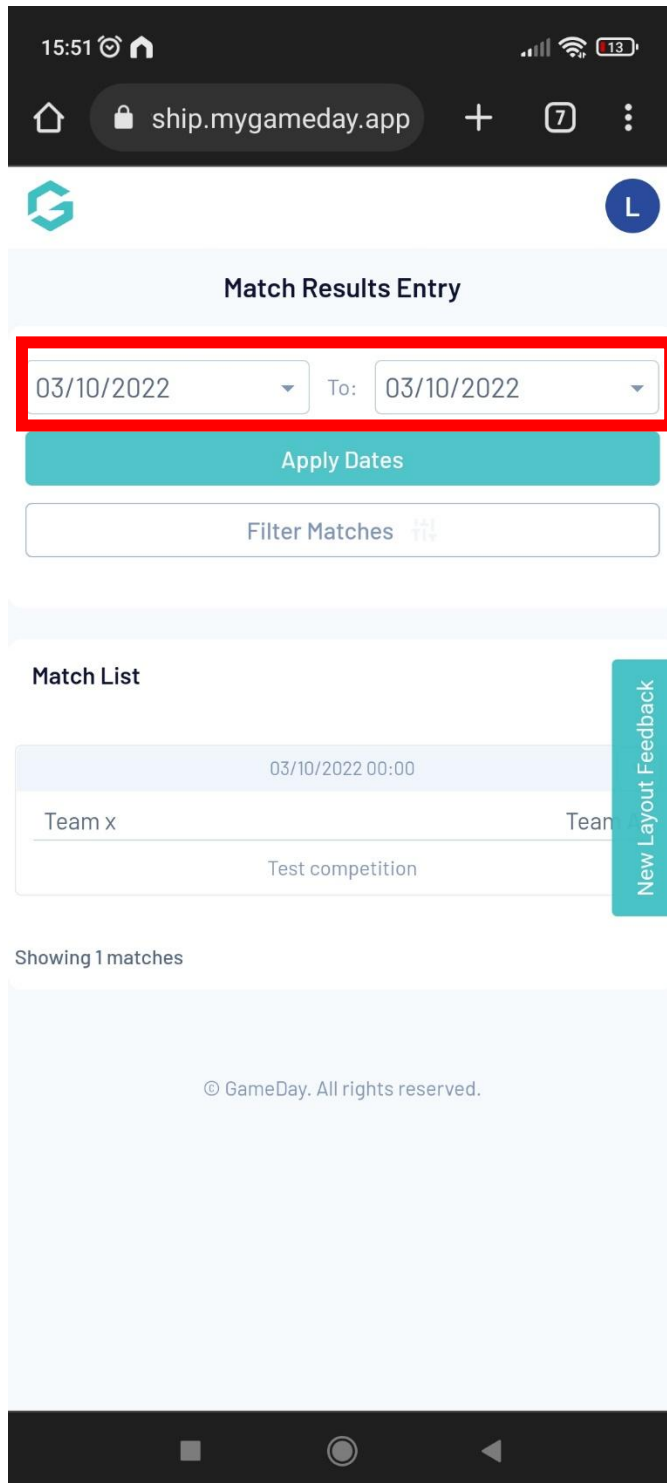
15:51

13

ship.mygameday.app

7

L

Match Results Entry

03/10/2022

To:

03/10/2022

Apply Dates

Filter Matches

Match List

New Layout Feedback

03/10/2022 00:00

Team x

Tean

Test competition

Showing 1 matches

© GameDay. All rights reserved.